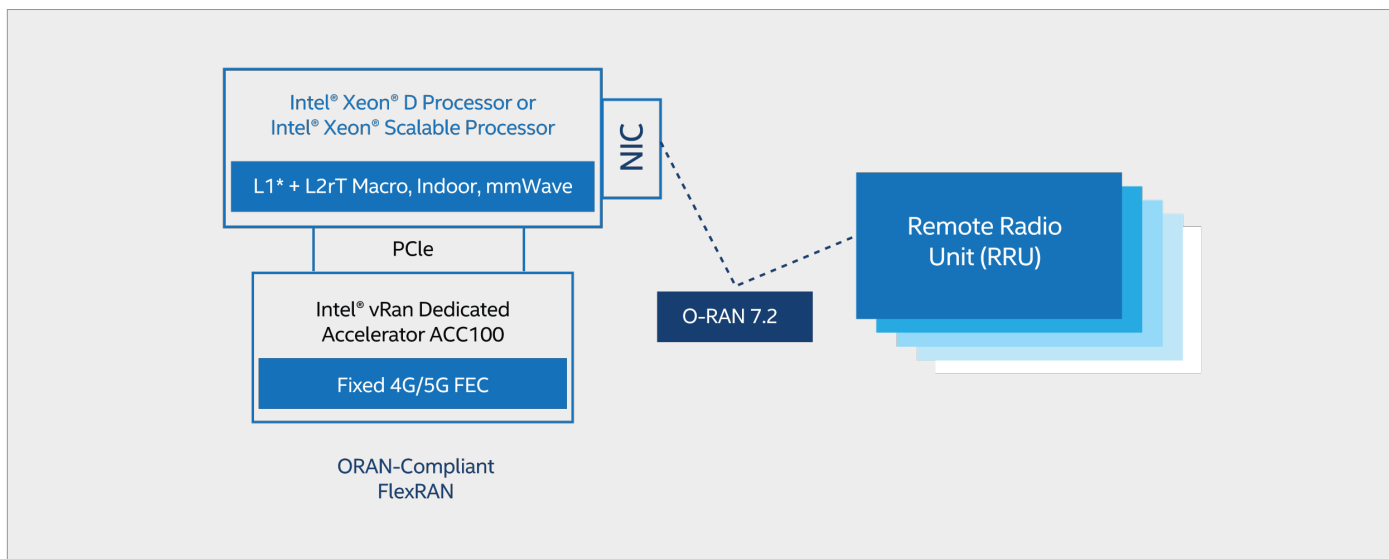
Intel® Xeon® D Processor or Intel® Xeon® Scalable Processor

L1* + L2rT Macro, Indoor, mmWave

NIC

PCle

Intel® vRan Dedicated Accelerator ACC100

Fixed 4G/5G FEC

O-RAN 7.2

Remote Radio Unit (RRU)

ORAN-Compliant FlexRAN